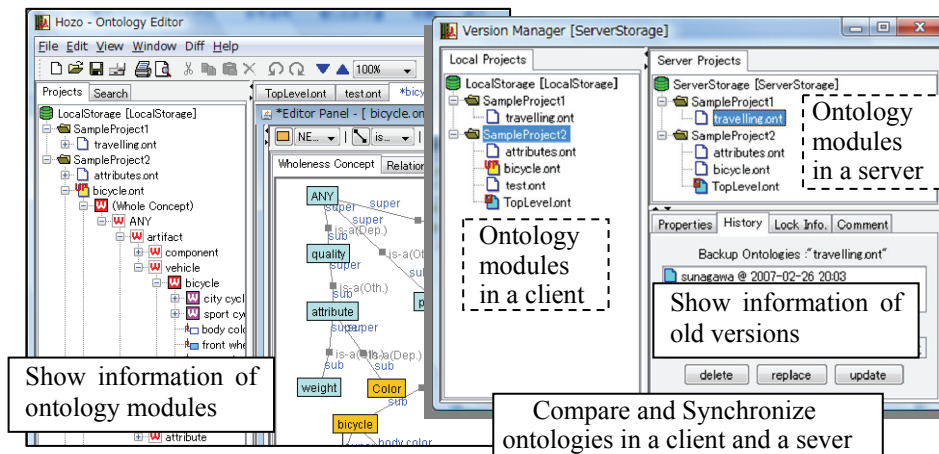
Hozo - Ontology Editor

File Edit View Window Diff Help

100%

Projects Search

LocalStorage [LocalStorage]
SampleProject1
travelling.ont
SampleProject2
attributes.ont
bicycle.ont
(Whole Concept)
ANY
artifact
component
vehicle
bicycle
city cycl
sport cy
body colo
front whe
attribute

TopLevel.ont test.ont *bicy

*Editor Panel - [ bicycle.on

NE... is...

Wholeness Concept Relation

ANY
super
super
sub
is-a(Oth
quality
super
sub
is-a(Oth.)
sub
attribute
super
super
is-a(Dep.)
is-a(Dep.)
sub
sub
weight
Color
sub
bicycle
body color

Show information of ontology modules

Version Manager [ServerStorage]

Local Projects

LocalStorage [LocalStorage]
SampleProject1
travelling.ont
SampleProject2
attributes.ont
bicycle.ont
test.ont
TopLevel.ont

Ontology modules in a client

Server Projects

ServerStorage [ServerStorage]
SampleProject1
travelling.ont
SampleProject2
attributes.ont
bicycle.ont
TopLevel.ont

Ontology modules in a server

Properties History Lock Info. Comment

Backup Ontologies :"travelling.ont"

sunagawa @ 2007-02-26 20:03

Show information of old versions

delete replace update

Compare and Synchronize ontologies in a client and a sever